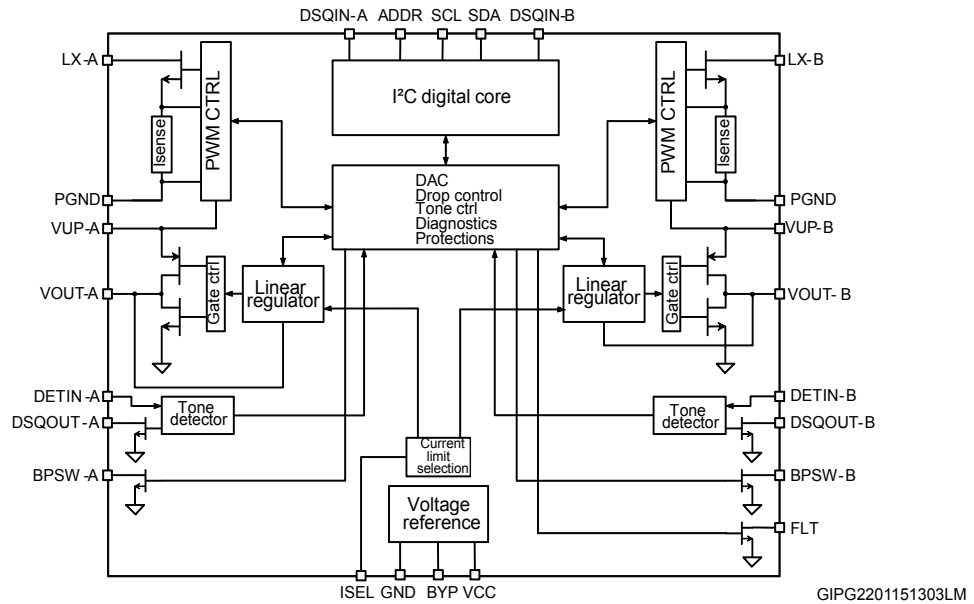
DSQIN-A ADDR SCL SDA DSQIN-B

LX-A

PWM CTRL

Isense

I²C digital core

PWM CTRL

Isense

LX-B

PGND

VUP-A

DAC
Drop control
Tone ctrl
Diagnostics
Protections

PGND

VUP-B

VOUT-A

Gate ctrl

Linear regulator

Linear regulator

Gate ctrl

VOUT- B

DETIN -A

DSQOUT - A

Tone detector

Tone detector

DETIN-B

DSQOUT-B

Current limit selection

BPSW -A

BPSW - B

Voltage reference

FLT

ISEL GND BYP VCC

GIPG2201151303LM